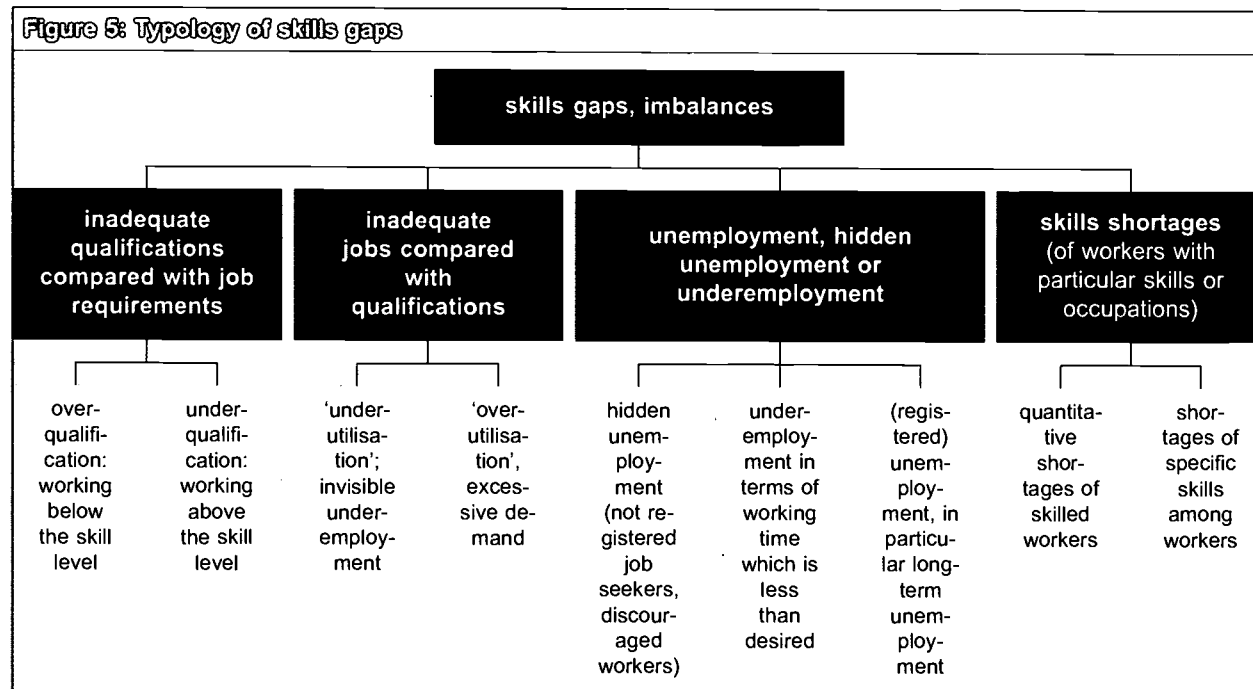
Figure 5: Typology of skills gaps

skills gaps, imbalances

inadequate qualifications compared with job requirements

inadequate jobs compared with qualifications

unemployment, hidden unemployment or underemployment

skills shortages (of workers with particular skills or occupations)

overqualification: working below the skill level

underqualification: working above the skill level

'underutilisation'; invisible underemployment

'overutilisation', excessive demand

hidden unemployment (not registered job seekers, discouraged workers)

underemployment in terms of working time which is less than desired

(registered) unemployment, in particular long-term unemployment

quantitative shortages of skilled workers

shortages of specific skills among workers